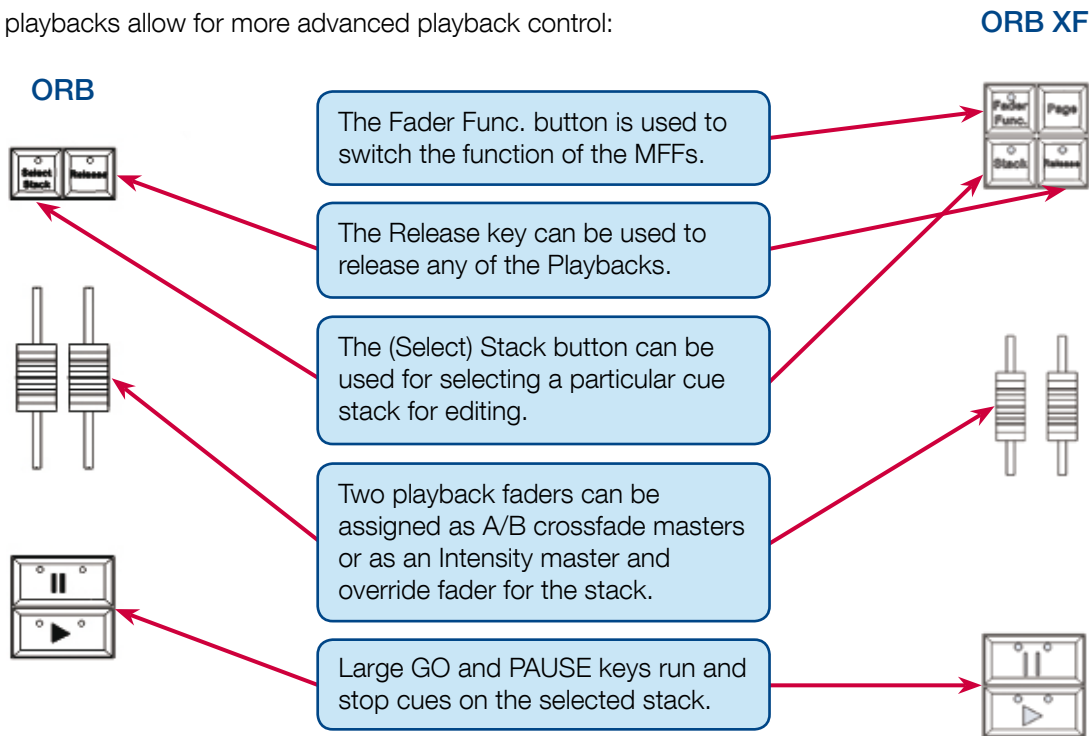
playbacks allow for more advanced playback control:

ORB XF

ORB

Select Stack

Release

The Fader Func. button is used to switch the function of the MFFs.

Fader Func.

Page

Stack

Release

The Release key can be used to release any of the Playbacks.

The (Select) Stack button can be used for selecting a particular cue stack for editing.

Two playback faders can be assigned as A/B crossfade masters or as an Intensity master and override fader for the stack.

Large GO and PAUSE keys run and stop cues on the selected stack.